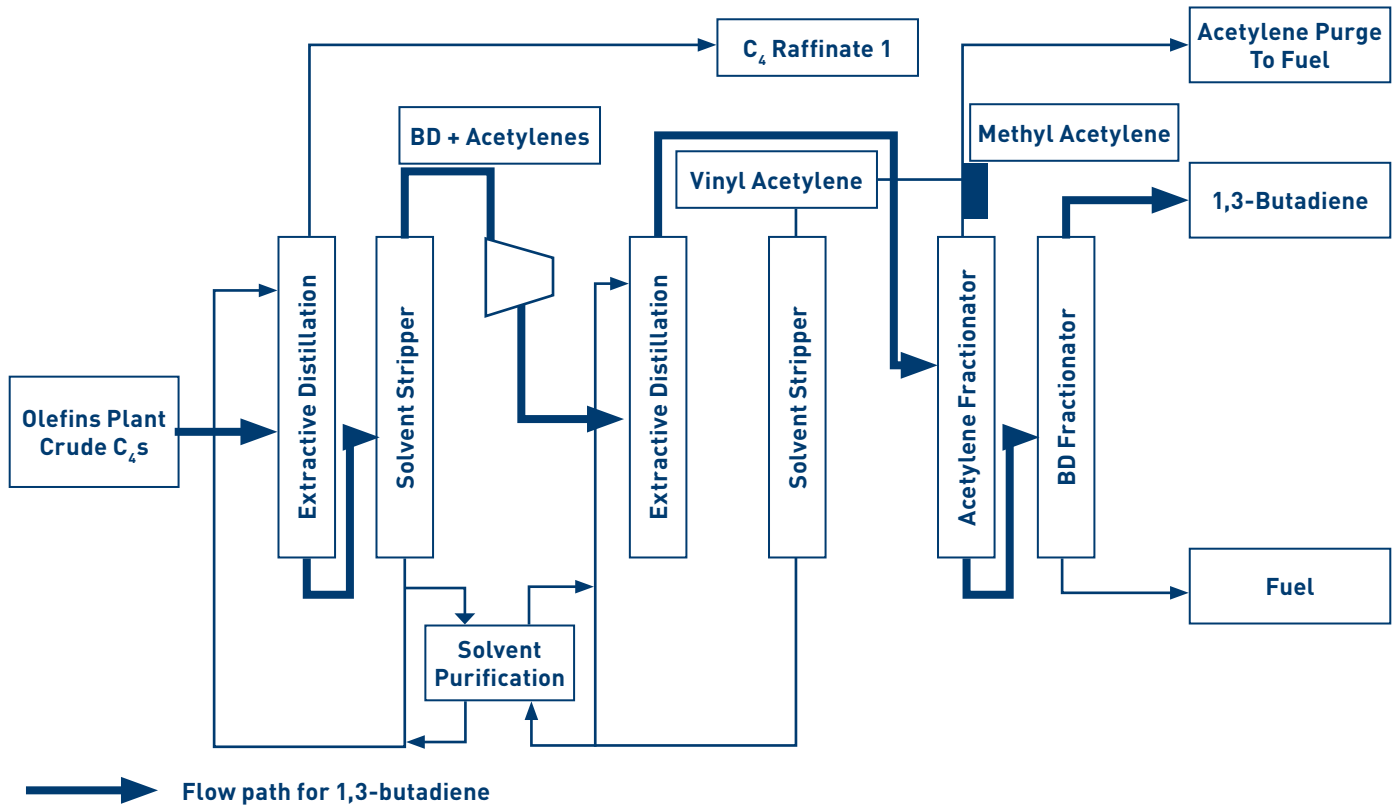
$C_4$ Raffinate 1

Acetylene Purge To Fuel

BD + Acetylenes

Methyl Acetylene

Vinyl Acetylene

1,3-Butadiene

Olefins Plant Crude $C_4$s

Extractive Distillation

Solvent Stripper

Extractive Distillation

Solvent Stripper

Acetylene Fractionator

BD Fractionator

Solvent Purification

Fuel

Flow path for 1,3-butadiene